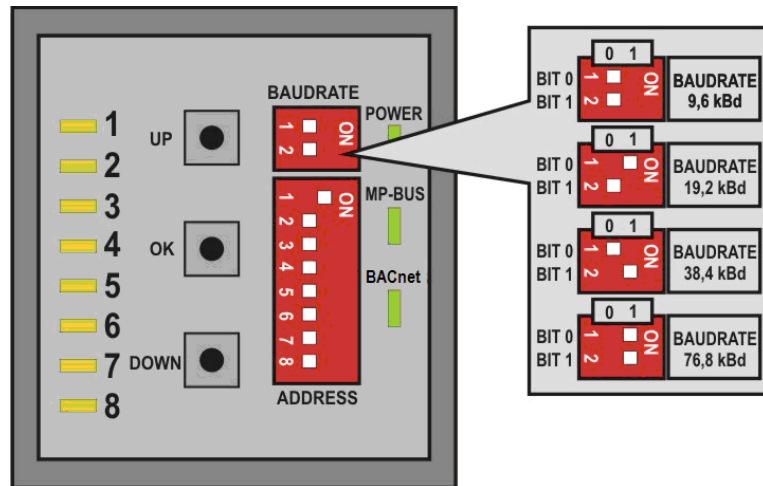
1
2
3
4
5
6
7
8

UP
OK
DOWN

BAUDRATE
1 2 ON
POWER

1 2 3 4 5 6 7 8 ON
MP-BUS
BACnet
ADDRESS

0 1
BIT 0 1
BIT 1 2
ON
BAUDRATE 9,6 kBd

0 1
BIT 0 1
BIT 1 2
ON
BAUDRATE 19,2 kBd

0 1
BIT 0 1
BIT 1 2
ON
BAUDRATE 38,4 kBd

0 1
BIT 0 1
BIT 1 2
ON
BAUDRATE 76,8 kBd